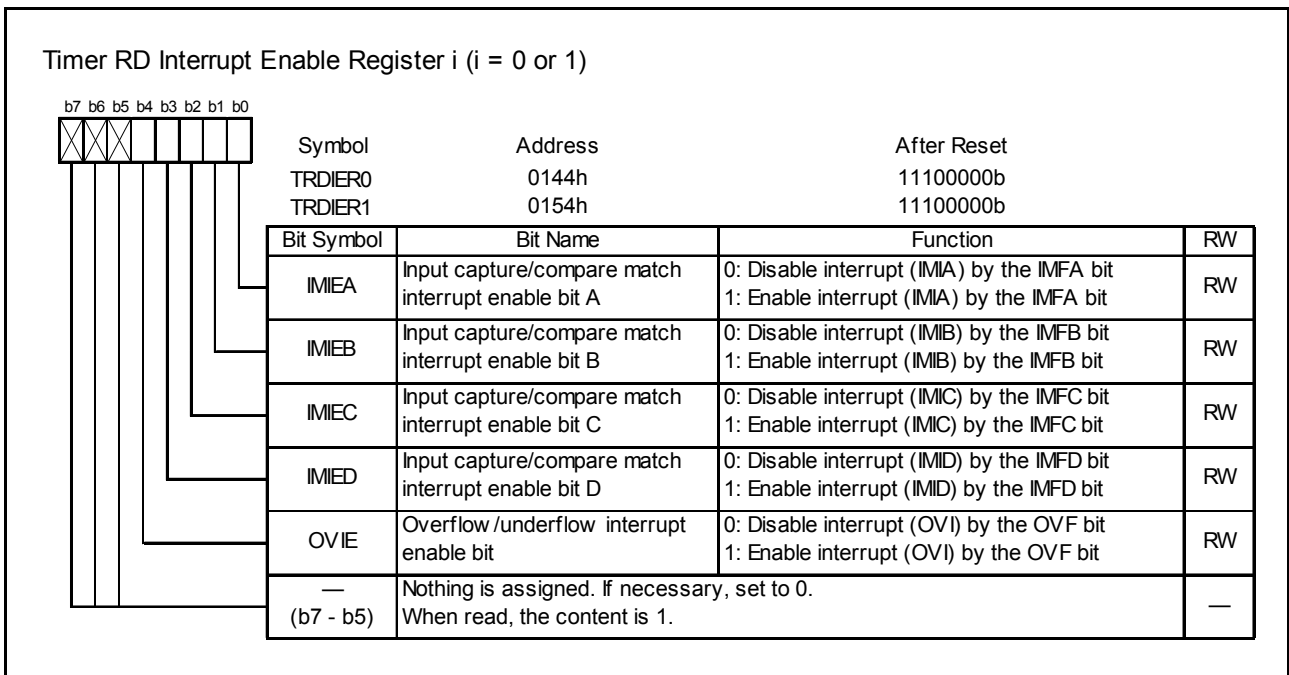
Timer RD Interrupt Enable Register i (i = 0 or 1)

b7 b6 b5 b4 b3 b2 b1 b0

| Symbol | Address | After Reset |
|---|---|---|
| TRDIER0 | 0144h | 11100000b |
| TRDIER1 | 0154h | 11100000b |

| Bit Symbol | Bit Name | Function | RW |
|---|---|---|---|
| IMIEA | Input capture/compare match interrupt enable bit A | 0: Disable interrupt (IMIA) by the IMFA bit<br>1: Enable interrupt (IMIA) by the IMFA bit | RW |
| IMIEB | Input capture/compare match interrupt enable bit B | 0: Disable interrupt (IMIB) by the IMFB bit<br>1: Enable interrupt (IMIB) by the IMFB bit | RW |
| IMIEC | Input capture/compare match interrupt enable bit C | 0: Disable interrupt (IMIC) by the IMFC bit<br>1: Enable interrupt (IMIC) by the IMFC bit | RW |
| IMIED | Input capture/compare match interrupt enable bit D | 0: Disable interrupt (IMID) by the IMFD bit<br>1: Enable interrupt (IMID) by the IMFD bit | RW |
| OVIE | Overflow /underflow interrupt enable bit | 0: Disable interrupt (OVI) by the OVF bit<br>1: Enable interrupt (OVI) by the OVF bit | RW |
| — (b7 - b5) | Nothing is assigned. If necessary, set to 0. When read, the content is 1. | | — |